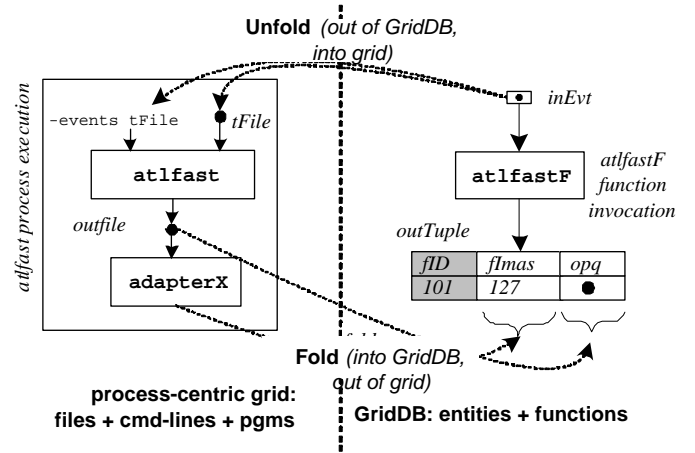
Unfold (out of GridDB, into grid)

atlfast process execution

-events tFile

tFile

atlfast

outfile

adapterX

inEvt

atlfastF

atlfastF function invocation

outTuple

| fID | fImas | opq |
|---|---|---|
| 101 | 127 | ● |

Fold (into GridDB, out of grid)

process-centric grid: files + cmd-lines + pgms

GridDB: entities + functions